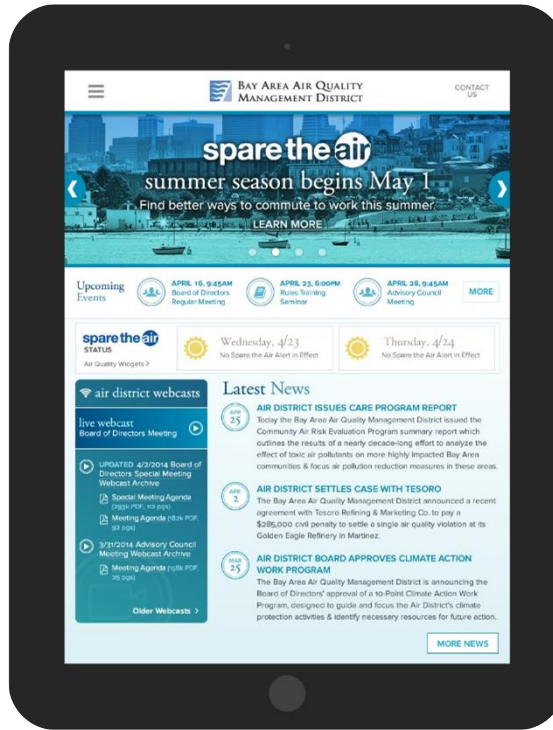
BAY AREA AIR QUALITY MANAGEMENT DISTRICT

CONTACT US

spare the air
summer season begins May 1
Find better ways to commute to work this summer.
LEARN MORE

Upcoming Events

APRIL 16, 9:45AM Board of Directors Regular Meeting

APRIL 23, 6:00PM Rules Training Seminar

APRIL 28, 9:45AM Advisory Council Meeting

MORE

spare the air STATUS
Air Quality Widgets >

Wednesday, 4/23
No Spare the Air Alert in Effect

Thursday, 4/24
No Spare the Air Alert in Effect

air district webcasts

live webcast
Board of Directors Meeting

UPDATED 4/2/2014 Board of Directors Special Meeting Webcast Archive

Special Meeting Agenda (293k PDF, 113 pgs)

Meeting Agenda (162k PDF, 92 pgs)

3/31/2014 Advisory Council Meeting Webcast Archive

Meeting Agenda (198k PDF, 35 pgs)

Older Webcasts >

Latest News

APR 25

AIR DISTRICT ISSUES CARE PROGRAM REPORT
Today the Bay Area Air Quality Management District issued the Community Air Risk Evaluation Program summary report which outlines the results of a nearly decade-long effort to analyze the effect of toxic air pollutants on more highly impacted Bay Area communities & focus air pollution reduction measures in these areas.

APR 2

AIR DISTRICT SETTLES CASE WITH TESORO
The Bay Area Air Quality Management District announced a recent agreement with Tesoro Refining & Marketing Co. to pay a $285,000 civil penalty to settle a single air quality violation at its Golden Eagle Refinery in Martinez.

MAR 25

AIR DISTRICT BOARD APPROVES CLIMATE ACTION WORK PROGRAM
The Bay Area Air Quality Management District is announcing the Board of Directors' approval of a 10-Point Climate Action Work Program, designed to guide and focus the Air District's climate protection activities & identify necessary resources for future action.

MORE NEWS